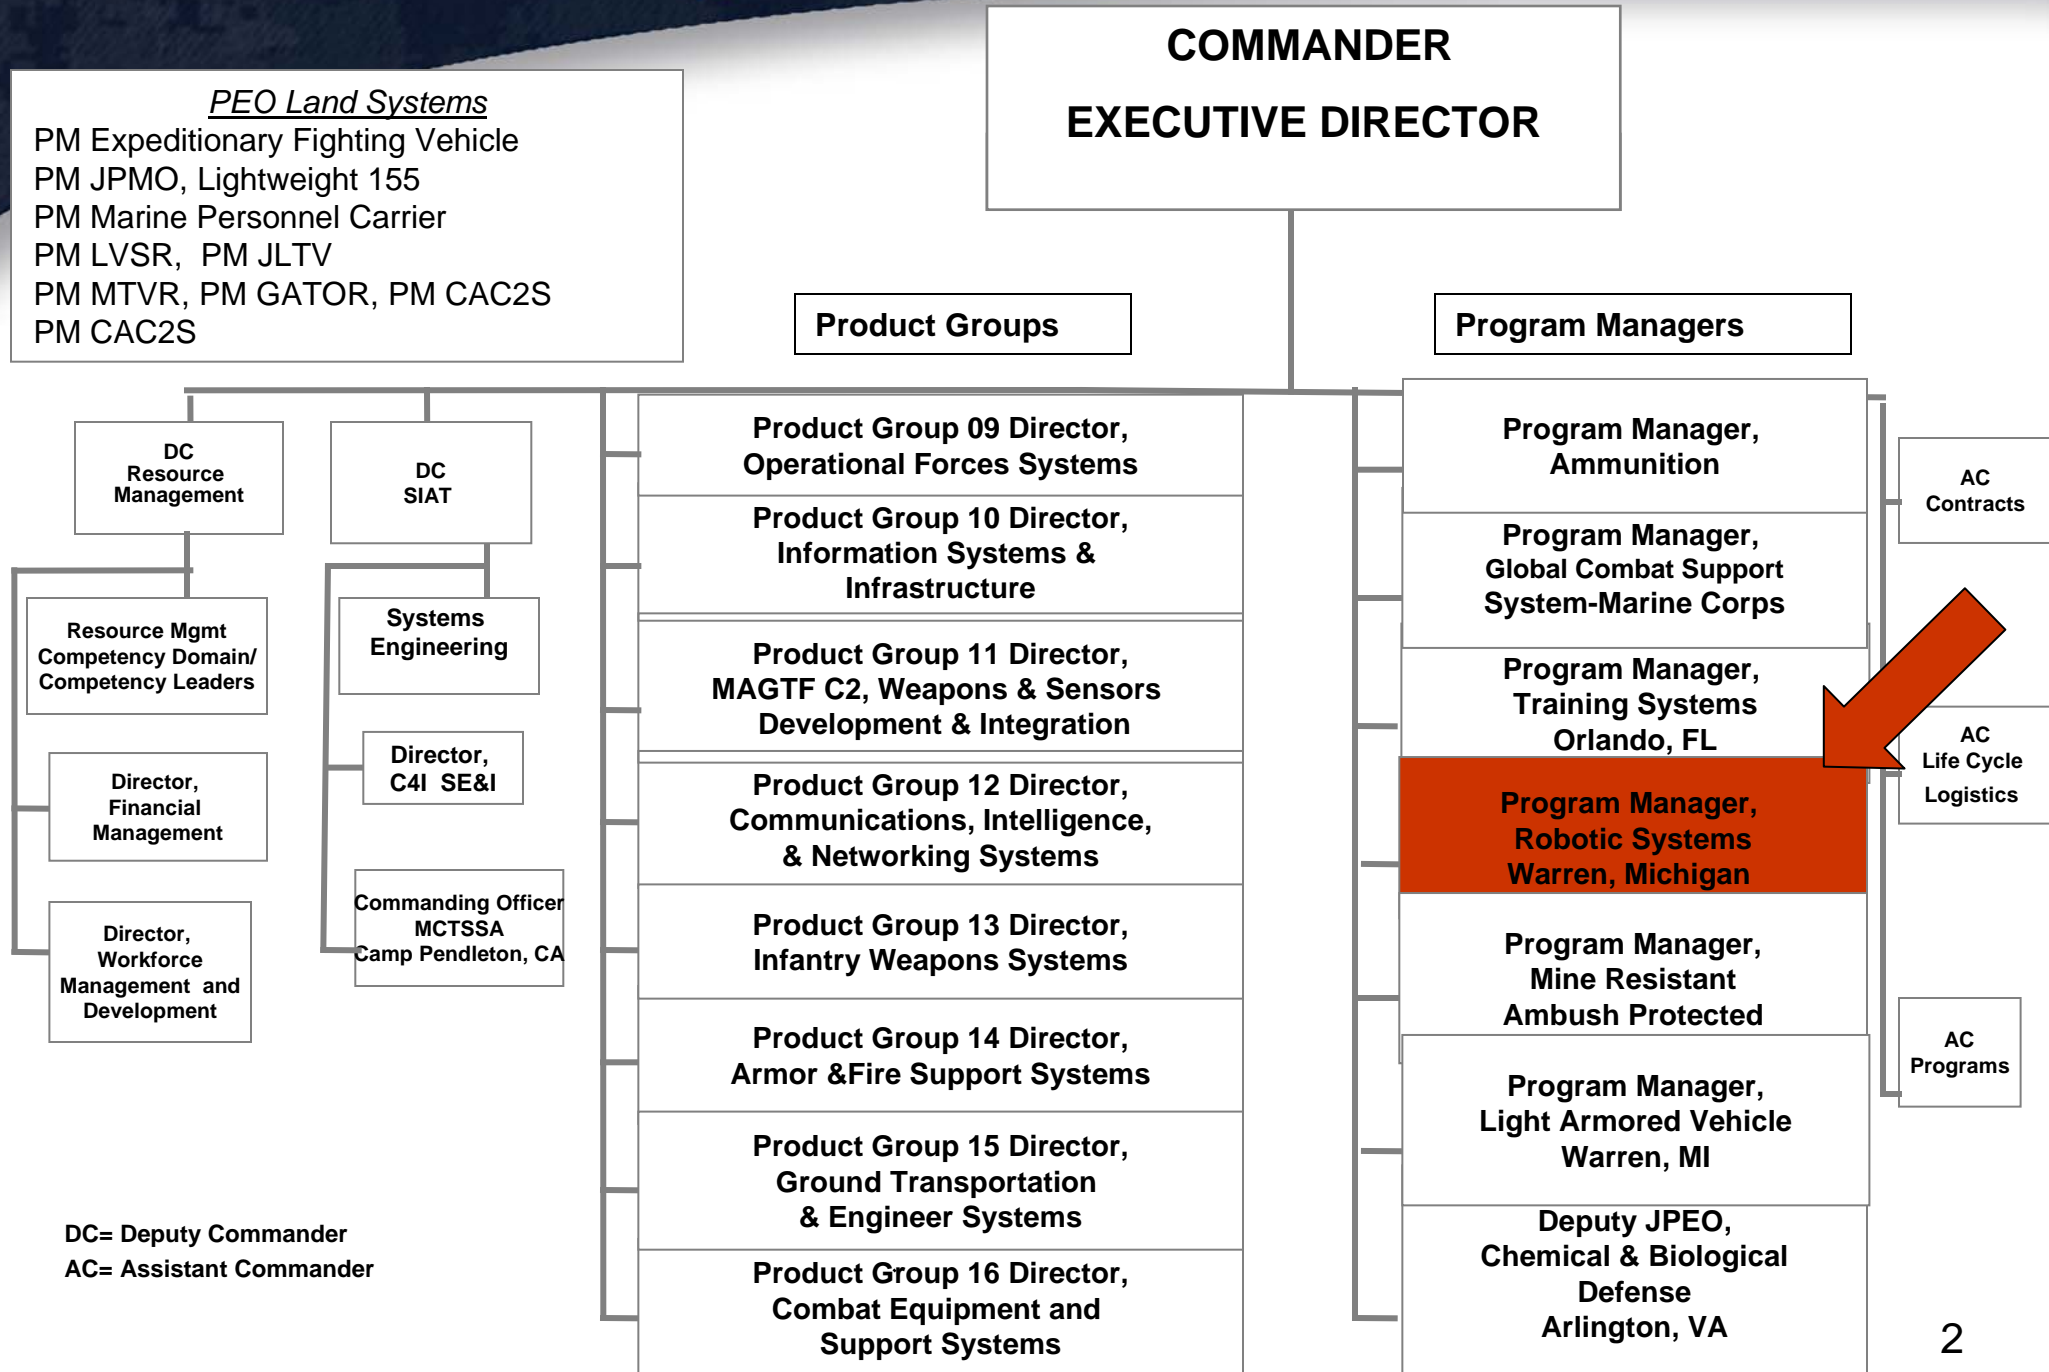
COMMANDER

EXECUTIVE DIRECTOR

PEO Land Systems
PM Expeditionary Fighting Vehicle
PM JPMO, Lightweight 155
PM Marine Personnel Carrier
PM LVSR, PM JLTV
PM MTVR, PM GATOR, PM CAC2S
PM CAC2S

Product Groups

Program Managers

DC Resource Management

DC SIAT

Resource Mgmt Competency Domain/ Competency Leaders

Systems Engineering

Director, Financial Management

Director, C4I SE&I

Director, Workforce Management and Development

Commanding Officer MCTSSA Camp Pendleton, CA

Product Group 09 Director, Operational Forces Systems

Product Group 10 Director, Information Systems & Infrastructure

Product Group 11 Director, MAGTF C2, Weapons & Sensors Development & Integration

Product Group 12 Director, Communications, Intelligence, & Networking Systems

Product Group 13 Director, Infantry Weapons Systems

Product Group 14 Director, Armor &Fire Support Systems

Product Group 15 Director, Ground Transportation & Engineer Systems

Product Group 16 Director, Combat Equipment and Support Systems

Program Manager, Ammunition

Program Manager, Global Combat Support System-Marine Corps

Program Manager, Training Systems Orlando, FL

Program Manager, Robotic Systems Warren, Michigan

Program Manager, Mine Resistant Ambush Protected

Program Manager, Light Armored Vehicle Warren, MI

Deputy JPEO, Chemical & Biological Defense Arlington, VA

AC Contracts

AC Life Cycle Logistics

AC Programs

DC= Deputy Commander
AC= Assistant Commander

2